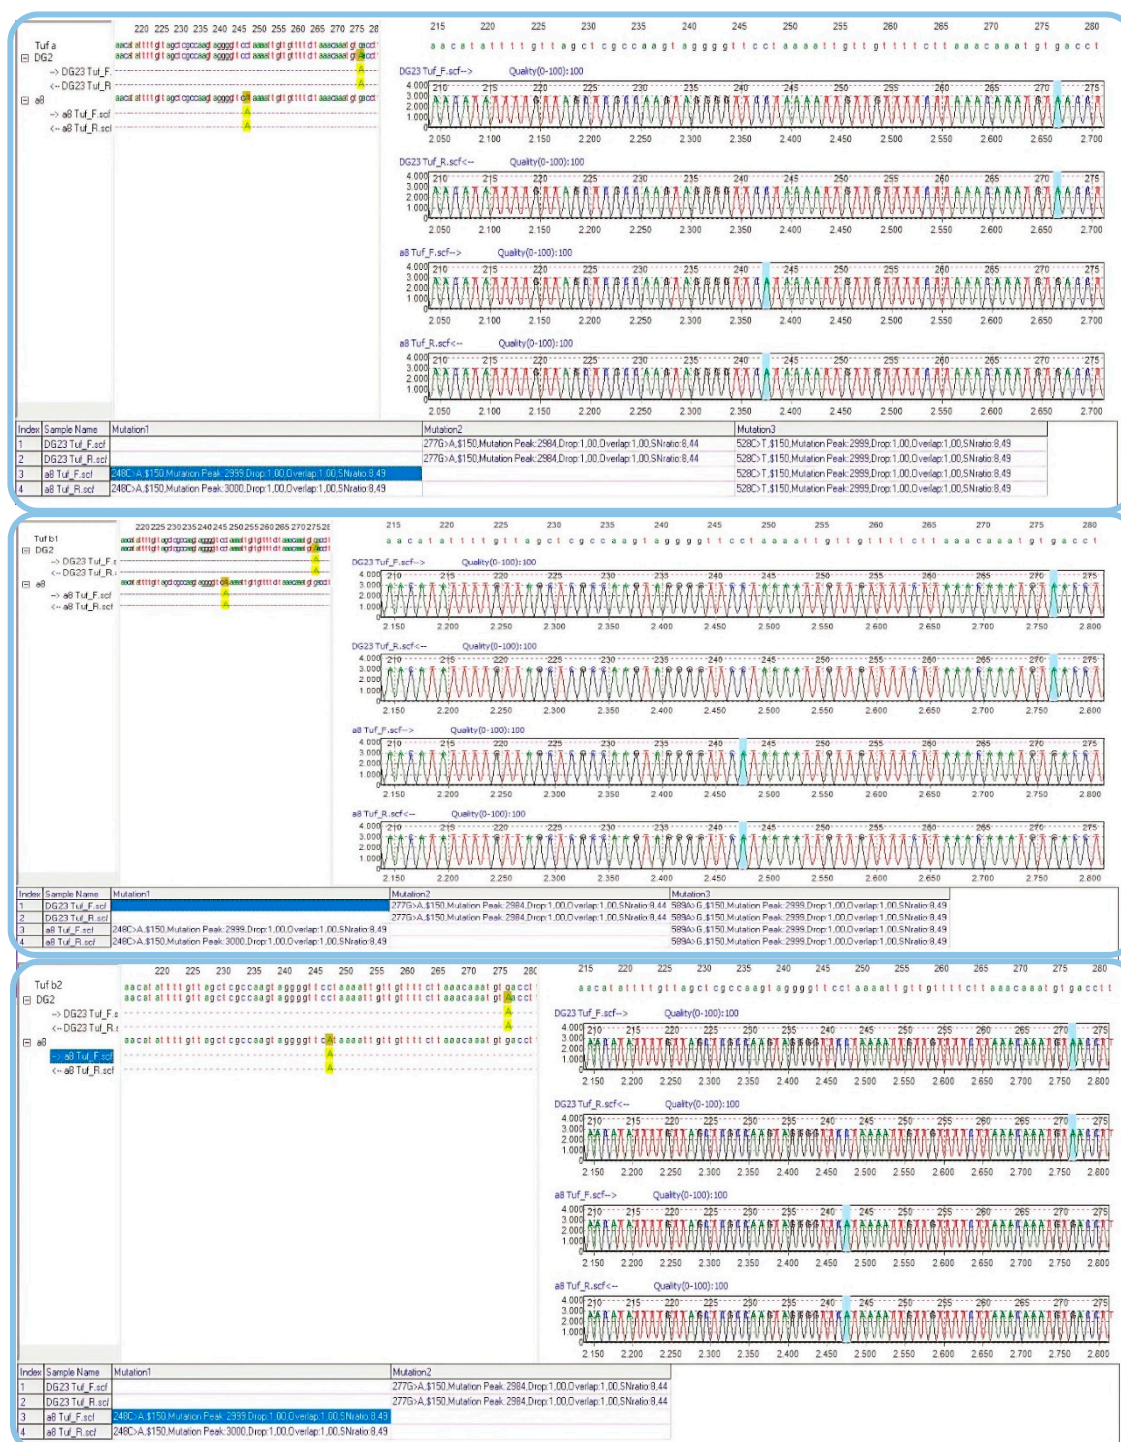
Tuf a
DG2
-> DG23 Tuf_F.
<-- DG23 Tuf_R
a8
-> a8 Tuf_F.scf
<-- a8 Tuf_R.scf

220 225 230 235 240 245 250 255 260 265 270 275 28

aacatatttt gttagctcgccaagtaggggttcctaaaattgttgttttcttaaacaaatgtgacct
aacatatttt gttagctcgccaagtaggggttcctaaaattgttgttttcttaaacaaatgtaacct
aacatatttt gttagctcgccaagtaggggtcatcaaaattgttgttttcttaaacaaatgtgacct

215 220 225 230 235 240 245 250 255 260 265 270 275 280
a a c a t a t t t t g t t a g c t c g c c a a g t a g g g g t t c c t a a a a t t g t t g t t t t c t t a a a c a a a t g t g a c c t

DG23 Tuf_F.scf--> Quality(0-100):100
4.000 3.000 2.000 1.000
2.050 2.100 2.150 2.200 2.250 2.300 2.350 2.400 2.450 2.500 2.550 2.600 2.650 2.700

DG23 Tuf_R.scf<-- Quality(0-100):100
2.050 2.100 2.150 2.200 2.250 2.300 2.350 2.400 2.450 2.500 2.550 2.600 2.650 2.700

a8 Tuf_F.scf--> Quality(0-100):100
2.050 2.100 2.150 2.200 2.250 2.300 2.350 2.400 2.450 2.500 2.550 2.600 2.650 2.700

a8 Tuf_R.scf<-- Quality(0-100):100
2.050 2.100 2.150 2.200 2.250 2.300 2.350 2.400 2.450 2.500 2.550 2.600 2.650 2.700

| Index | Sample Name | Mutation1 | Mutation2 | Mutation3 |
|---|---|---|---|---|
| 1 | DG23 Tuf_F.scf | | 277G>A,$150,Mutation Peak:2984,Drop:1,00,Overlap:1,00,SNratio:8,44 | 528C>T,$150,Mutation Peak:2999,Drop:1,00,Overlap:1,00,SNratio:8,49 |
| 2 | DG23 Tuf_R.scf | | 277G>A,$150,Mutation Peak:2984,Drop:1,00,Overlap:1,00,SNratio:8,44 | 528C>T,$150,Mutation Peak:2999,Drop:1,00,Overlap:1,00,SNratio:8,49 |
| 3 | a8 Tuf_F.scf | 248C>A,$150,Mutation Peak:2999,Drop:1,00,Overlap:1,00,SNratio:8,49 | | 528C>T,$150,Mutation Peak:2999,Drop:1,00,Overlap:1,00,SNratio:8,49 |
| 4 | a8 Tuf_R.scf | 248C>A,$150,Mutation Peak:3000,Drop:1,00,Overlap:1,00,SNratio:8,49 | | 528C>T,$150,Mutation Peak:2999,Drop:1,00,Overlap:1,00,SNratio:8,49 |

Tuf b1
DG2
-> DG23 Tuf_F.s
<-- DG23 Tuf_R.s
a8
-> a8 Tuf_F.scf
<-- a8 Tuf_R.scf

220 225 230 235 240 245 250 255 260 265 270 275 28

215 220 225 230 235 240 245 250 255 260 265 270 275 280
a a c a t a t t t t g t t a g c t c g c c a a g t a g g g g t t c c t a a a a t t g t t g t t t t c t t a a a c a a a t g t g a c c t

DG23 Tuf_F.scf--> Quality(0-100):100
2.150 2.200 2.250 2.300 2.350 2.400 2.450 2.500 2.550 2.600 2.650 2.700 2.750 2.800
DG23 Tuf_R.scf<-- Quality(0-100):100
2.150 2.200 2.250 2.300 2.350 2.400 2.450 2.500 2.550 2.600 2.650 2.700 2.750 2.800
a8 Tuf_F.scf--> Quality(0-100):100
2.150 2.200 2.250 2.300 2.350 2.400 2.450 2.500 2.550 2.600 2.650 2.700 2.750 2.800
a8 Tuf_R.scf<-- Quality(0-100):100
2.150 2.200 2.250 2.300 2.350 2.400 2.450 2.500 2.550 2.600 2.650 2.700 2.750 2.800

| Index | Sample Name | Mutation1 | Mutation2 | Mutation3 |
|---|---|---|---|---|
| 1 | DG23 Tuf_F.scf | | 277G>A,$150,Mutation Peak:2984,Drop:1,00,Overlap:1,00,SNratio:8,44 | 589A>G,$150,Mutation Peak:2999,Drop:1,00,Overlap:1,00,SNratio:8,49 |
| 2 | DG23 Tuf_R.scf | | 277G>A,$150,Mutation Peak:2984,Drop:1,00,Overlap:1,00,SNratio:8,44 | 589A>G,$150,Mutation Peak:2999,Drop:1,00,Overlap:1,00,SNratio:8,49 |
| 3 | a8 Tuf_F.scf | 248C>A,$150,Mutation Peak:2999,Drop:1,00,Overlap:1,00,SNratio:8,49 | | 589A>G,$150,Mutation Peak:2999,Drop:1,00,Overlap:1,00,SNratio:8,49 |
| 4 | a8 Tuf_R.scf | 248C>A,$150,Mutation Peak:3000,Drop:1,00,Overlap:1,00,SNratio:8,49 | | 589A>G,$150,Mutation Peak:2999,Drop:1,00,Overlap:1,00,SNratio:8,49 |

Tuf b2
DG2
-> DG23 Tuf_F.s
<-- DG23 Tuf_R.s
a8
-> a8 Tuf_F.scf
<-- a8 Tuf_R.scf

220 225 230 235 240 245 250 255 260 265 270 275 280
aacatatttt gttagctcgccaagtaggggttcctaaaattgttgttttcttaaacaaatgtgacct
aacatatttt gttagctcgccaagtaggggttcctaaaattgttgttttcttaaacaaatgtaacct
aacatatttt gttagctcgccaagtaggggtcatcaaaattgttgttttcttaaacaaatgtgacct

215 220 225 230 235 240 245 250 255 260 265 270 275 280
a a c a t a t t t t g t t a g c t c g c c a a g t a g g g g t t c c t a a a a t t g t t g t t t t c t t a a a c a a a t g t g a c c t t

DG23 Tuf_F.scf--> Quality(0-100):100
2.150 2.200 2.250 2.300 2.350 2.400 2.450 2.500 2.550 2.600 2.650 2.700 2.750 2.800
DG23 Tuf_R.scf<-- Quality(0-100):100
2.150 2.200 2.250 2.300 2.350 2.400 2.450 2.500 2.550 2.600 2.650 2.700 2.750 2.800
a8 Tuf_F.scf--> Quality(0-100):100
2.150 2.200 2.250 2.300 2.350 2.400 2.450 2.500 2.550 2.600 2.650 2.700 2.750 2.800
a8 Tuf_R.scf<-- Quality(0-100):100
2.150 2.200 2.250 2.300 2.350 2.400 2.450 2.500 2.550 2.600 2.650 2.700 2.750 2.800

| Index | Sample Name | Mutation1 | Mutation2 |
|---|---|---|---|
| 1 | DG23 Tuf_F.scf | | 277G>A,$150,Mutation Peak:2984,Drop:1,00,Overlap:1,00,SNratio:8,44 |
| 2 | DG23 Tuf_R.scf | | 277G>A,$150,Mutation Peak:2984,Drop:1,00,Overlap:1,00,SNratio:8,44 |
| 3 | a8 Tuf_F.scf | 248C>A,$150,Mutation Peak:2999,Drop:1,00,Overlap:1,00,SNratio:8,49 | |
| 4 | a8 Tuf_R.scf | 248C>A,$150,Mutation Peak:3000,Drop:1,00,Overlap:1,00,SNratio:8,49 | |